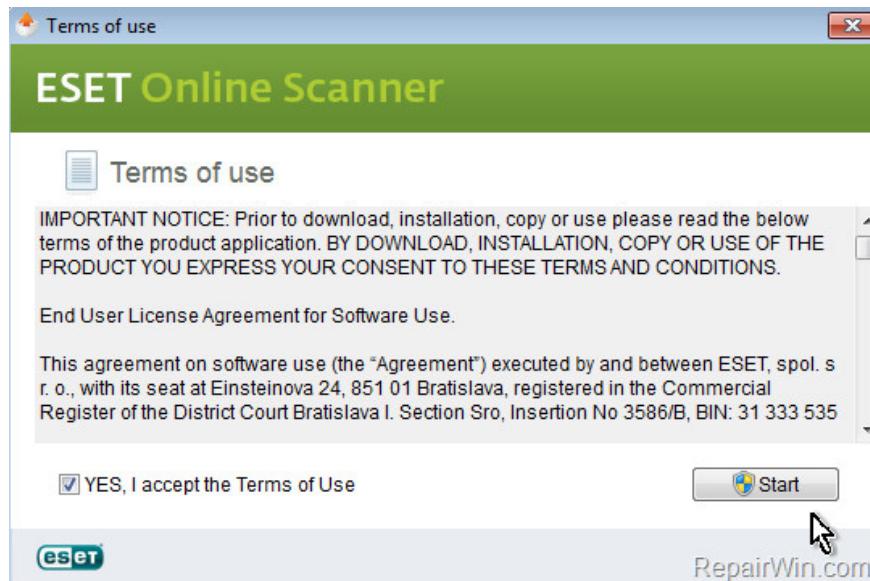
Terms of use

ESET Online Scanner

Terms of use

IMPORTANT NOTICE: Prior to download, installation, copy or use please read the below terms of the product application. BY DOWNLOAD, INSTALLATION, COPY OR USE OF THE PRODUCT YOU EXPRESS YOUR CONSENT TO THESE TERMS AND CONDITIONS.

End User License Agreement for Software Use.

This agreement on software use (the “Agreement”) executed by and between ESET, spol. s r. o., with its seat at Einsteinova 24, 851 01 Bratislava, registered in the Commercial Register of the District Court Bratislava I. Section Sro, Insertion No 3586/B, BIN: 31 333 535

YES, I accept the Terms of Use

Start

eset

RepairWin.com